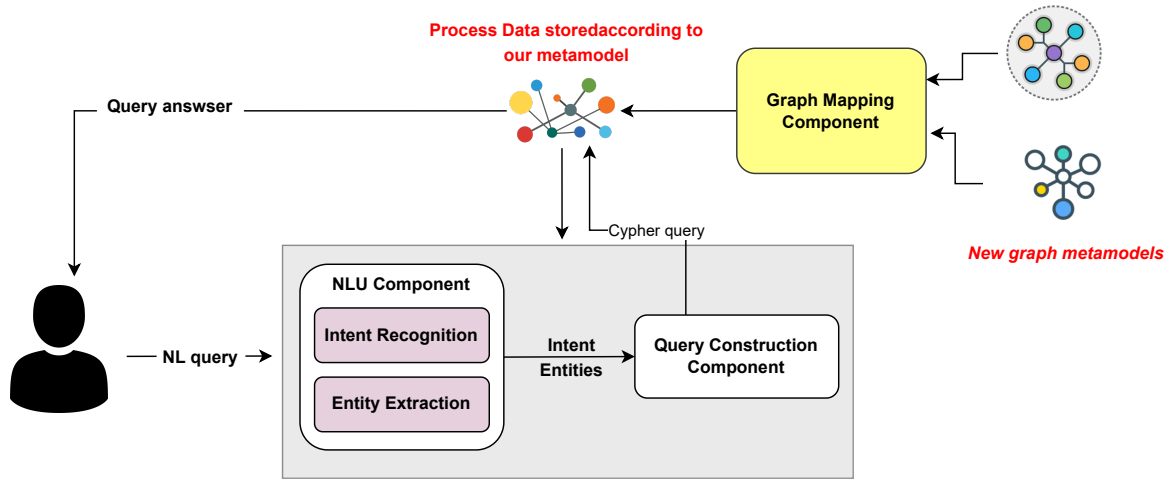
Process Data storedaccording to our metamodel

Query answser

Graph Mapping Component

New graph metamodels

Cypher query

NLU Component

Intent Recognition

Entity Extraction

Intent Entities

Query Construction Component

NL query